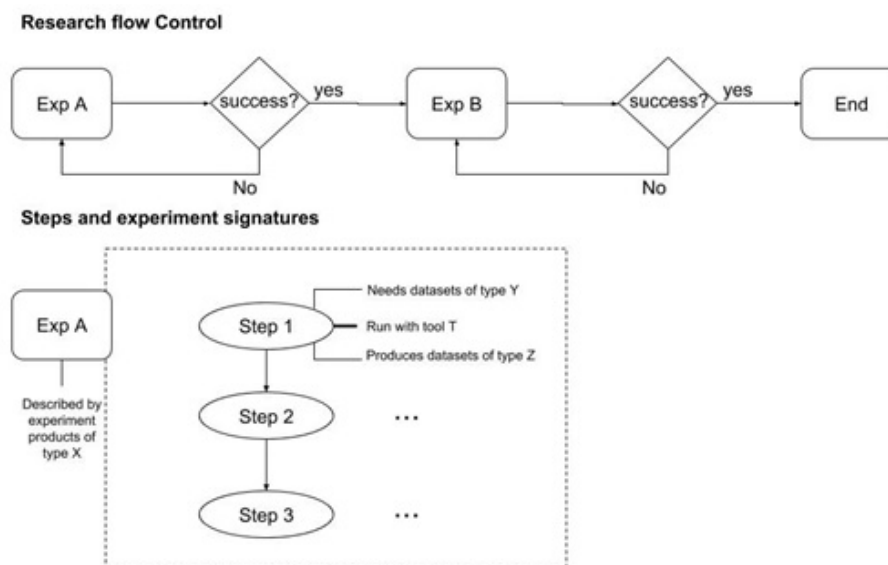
Research flow Control

Exp A

success?

yes

Exp B

success?

yes

End

No

No

Steps and experiment signatures

Exp A

Described by experiment products of type X

Step 1

Needs datasets of type Y

Run with tool T

Produces datasets of type Z

Step 2

...

Step 3

...